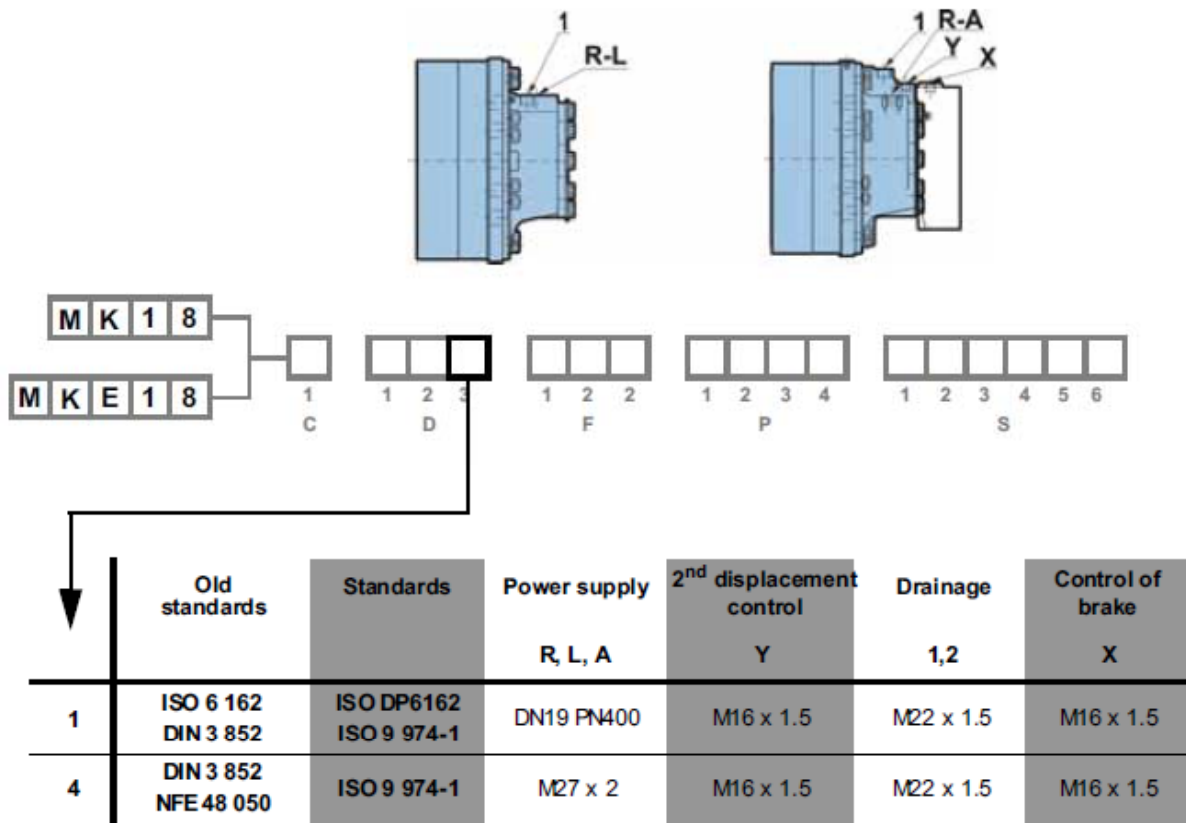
1
R-L

1 R-A
Y
X

M K 1 8

M K E 1 8

1
C

1 2 3
D

1 2 2
F

1 2 3 4
P

1 2 3 4 5 6
S

| | Old standards | Standards | Power supply<br>R, L, A | 2<sup>nd</sup> displacement control<br>Y | Drainage<br>1,2 | Control of brake<br>X |
|---|---|---|---|---|---|---|
| 1 | ISO 6 162<br>DIN 3 852 | ISO DP6162<br>ISO 9 974-1 | DN19 PN400 | M16 x 1.5 | M22 x 1.5 | M16 x 1.5 |
| 4 | DIN 3 852<br>NFE 48 050 | ISO 9 974-1 | M27 x 2 | M16 x 1.5 | M22 x 1.5 | M16 x 1.5 |